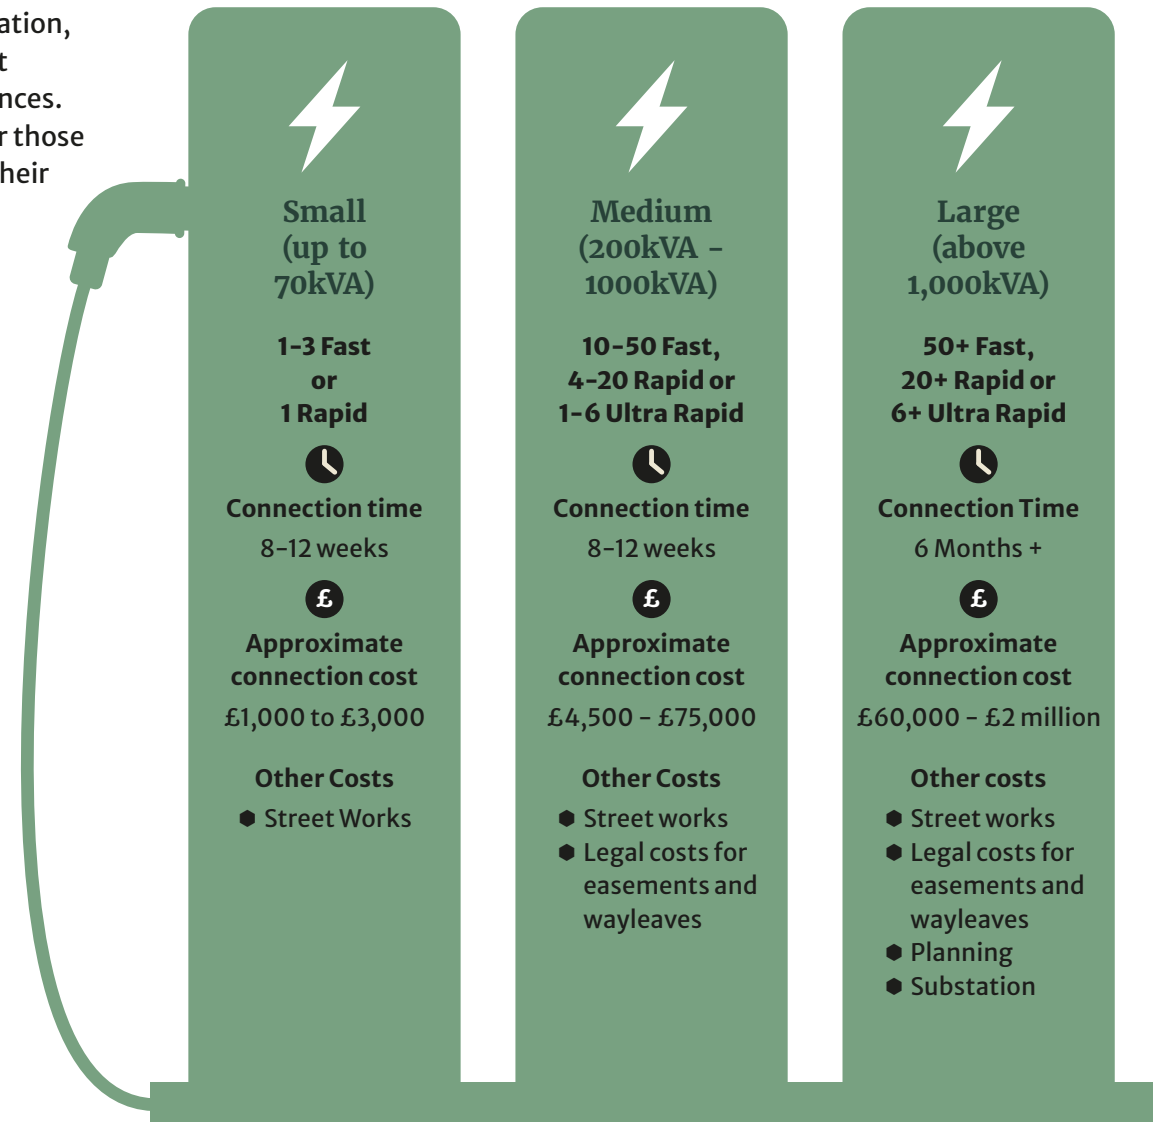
ation,
t
nces.
r those
heir

Small
(up to
70kVA)

1-3 Fast
or
1 Rapid

Connection time
8-12 weeks

£

Approximate connection cost
£1,000 to £3,000

Other Costs
Street Works

Medium
(200kVA - 1000kVA)

10-50 Fast,
4-20 Rapid or
1-6 Ultra Rapid

Connection time
8-12 weeks

£

Approximate connection cost
£4,500 - £75,000

Other Costs
Street works
Legal costs for easements and wayleaves

Large
(above
1,000kVA)

50+ Fast,
20+ Rapid or
6+ Ultra Rapid

Connection Time
6 Months +

£

Approximate connection cost
£60,000 - £2 million

Other costs
Street works
Legal costs for easements and wayleaves
Planning
Substation